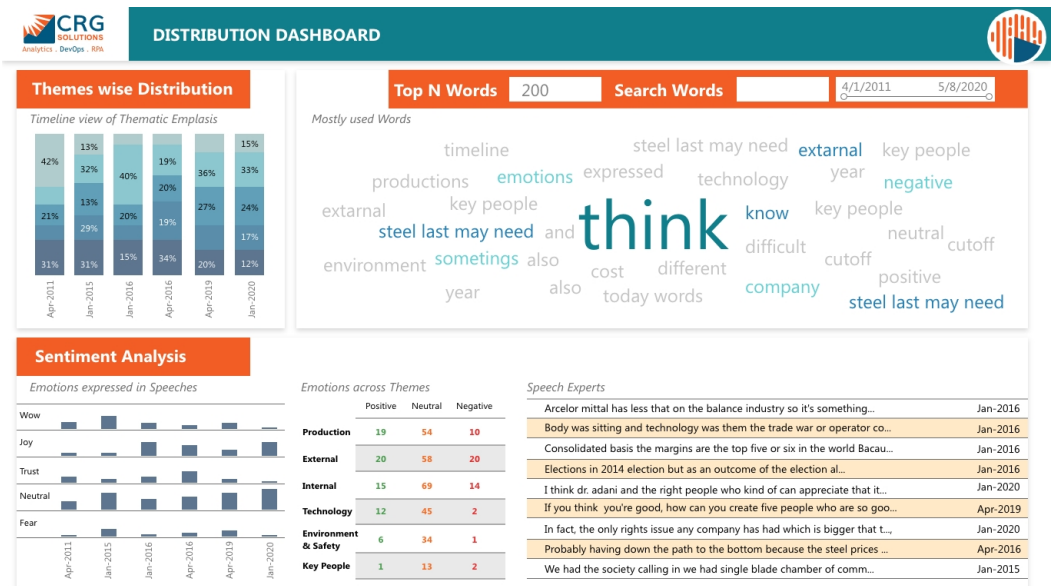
CRG SOLUTIONS
Analytics . DevOps . RPA

DISTRIBUTION DASHBOARD

Themes wise Distribution

Timeline view of Thematic Emplasis

| Apr-2011 | Jan-2015 | Jan-2016 | Apr-2016 | Apr-2019 | Jan-2020 |
|---|---|---|---|---|---|
| 42% | 13% | 40% | 19% | 36% | 15% |
| | 32% | | 20% | | 33% |
| 21% | 13% | 20% | 19% | 27% | 24% |
| | 29% | | | | 17% |
| 31% | 31% | 15% | 34% | 20% | 12% |

Top N Words 200 Search Words 4/1/2011 5/8/2020

Mostly used Words

timeline steel last may need extarnal key people productions emotions expressed technology year negative extarnal key people think know key people steel last may need and difficult neutral cutoff environment sometings also cost different cutoff positive year also today words company steel last may need

Sentiment Analysis

Emotions expressed in Speeches

Wow
Joy
Trust
Neutral
Fear

Apr-2011 Jan-2015 Jan-2016 Apr-2016 Apr-2019 Jan-2020

Emotions across Themes

| | Positive | Neutral | Negative |
|---|---|---|---|
| Production | 19 | 54 | 10 |
| External | 20 | 58 | 20 |
| Internal | 15 | 69 | 14 |
| Technology | 12 | 45 | 2 |
| Environment & Safety | 6 | 34 | 1 |
| Key People | 1 | 13 | 2 |

Speech Experts

| | |
|---|---|
| Arcelor mittal has less that on the balance industry so it's something... | Jan-2016 |
| Body was sitting and technology was them the trade war or operator co... | Jan-2016 |
| Consolidated basis the margins are the top five or six in the world Bacau... | Jan-2016 |
| Elections in 2014 election but as an outcome of the election al... | Jan-2016 |
| I think dr. adani and the right people who kind of can appreciate that it... | Jan-2020 |
| If you think you're good, how can you create five people who are so goo... | Apr-2019 |
| In fact, the only rights issue any company has had which is bigger that t... | Jan-2020 |
| Probably having down the path to the bottom because the steel prices ... | Apr-2016 |
| We had the society calling in we had single blade chamber of comm... | Jan-2015 |